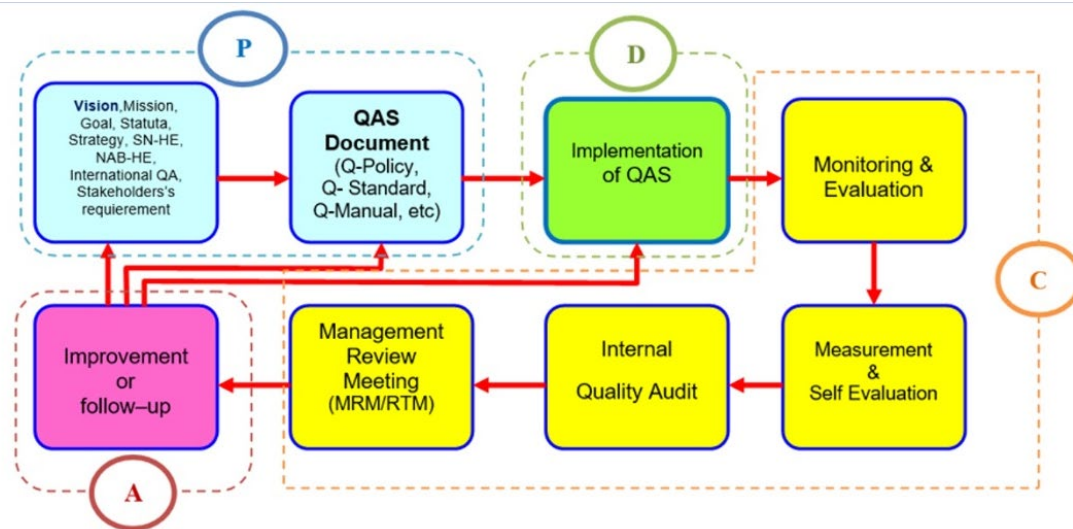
P

Vision,Mission, Goal, Statuta, Strategy, SN-HE, NAB-HE, International QA, Stakeholders's requierement

QAS Document (Q-Policy, Q- Standard, Q-Manual, etc)

D

Implementation of QAS

Monitoring & Evaluation

C

Measurement & Self Evaluation

Internal Quality Audit

Management Review Meeting (MRM/RTM)

Improvement or follow–up

A